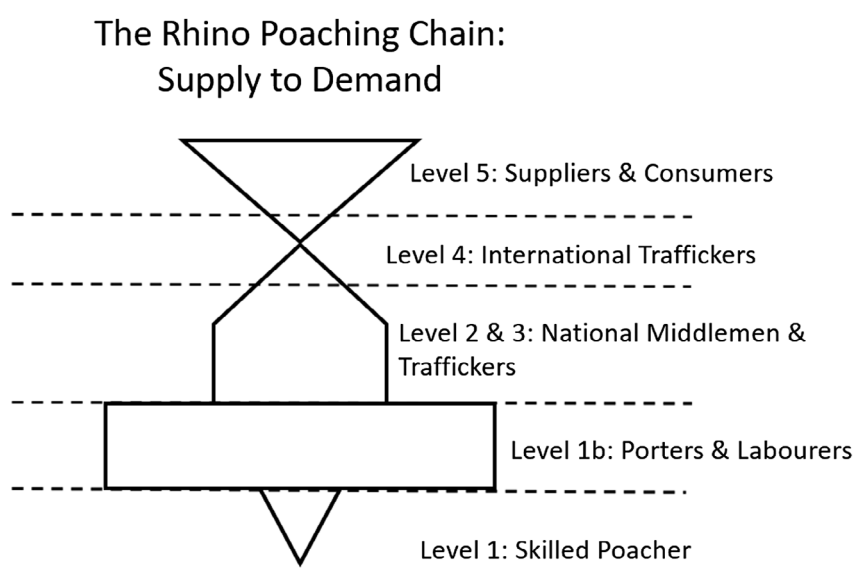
The Rhino Poaching Chain: Supply to Demand

Level 5: Suppliers & Consumers

Level 4: International Traffickers

Level 2 & 3: National Middlemen & Traffickers

Level 1b: Porters & Labourers

Level 1: Skilled Poacher